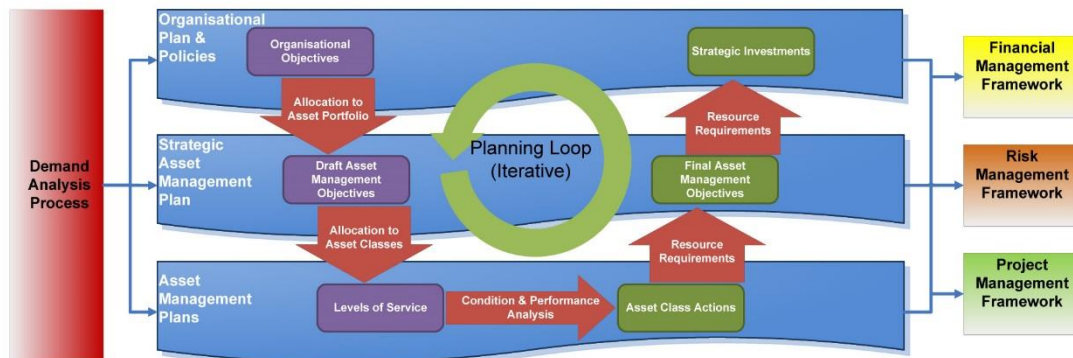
Demand Analysis Process

Organisational Plan & Policies

Organisational Objectives

Strategic Investments

Allocation to Asset Portfolio

Resource Requirements

Planning Loop (Iterative)

Strategic Asset Management Plan

Draft Asset Management Objectives

Final Asset Management Objectives

Allocation to Asset Classes

Resource Requirements

Asset Management Plans

Levels of Service

Condition & Performance Analysis

Asset Class Actions

Financial Management Framework

Risk Management Framework

Project Management Framework